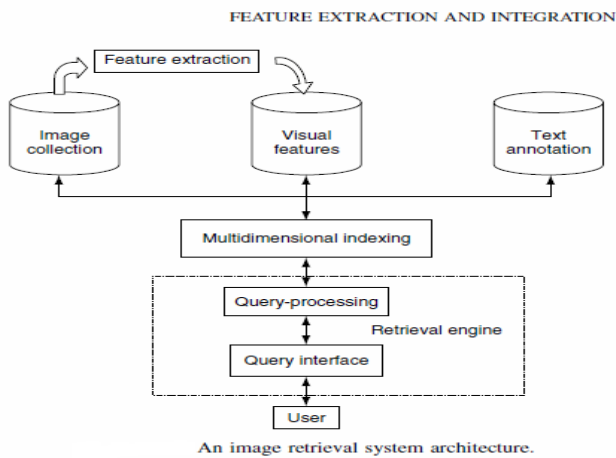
FEATURE EXTRACTION AND INTEGRATION

Feature extraction

Image collection

Visual features

Text annotation

Multidimensional indexing

Query-processing

Retrieval engine

Query interface

User

An image retrieval system architecture.